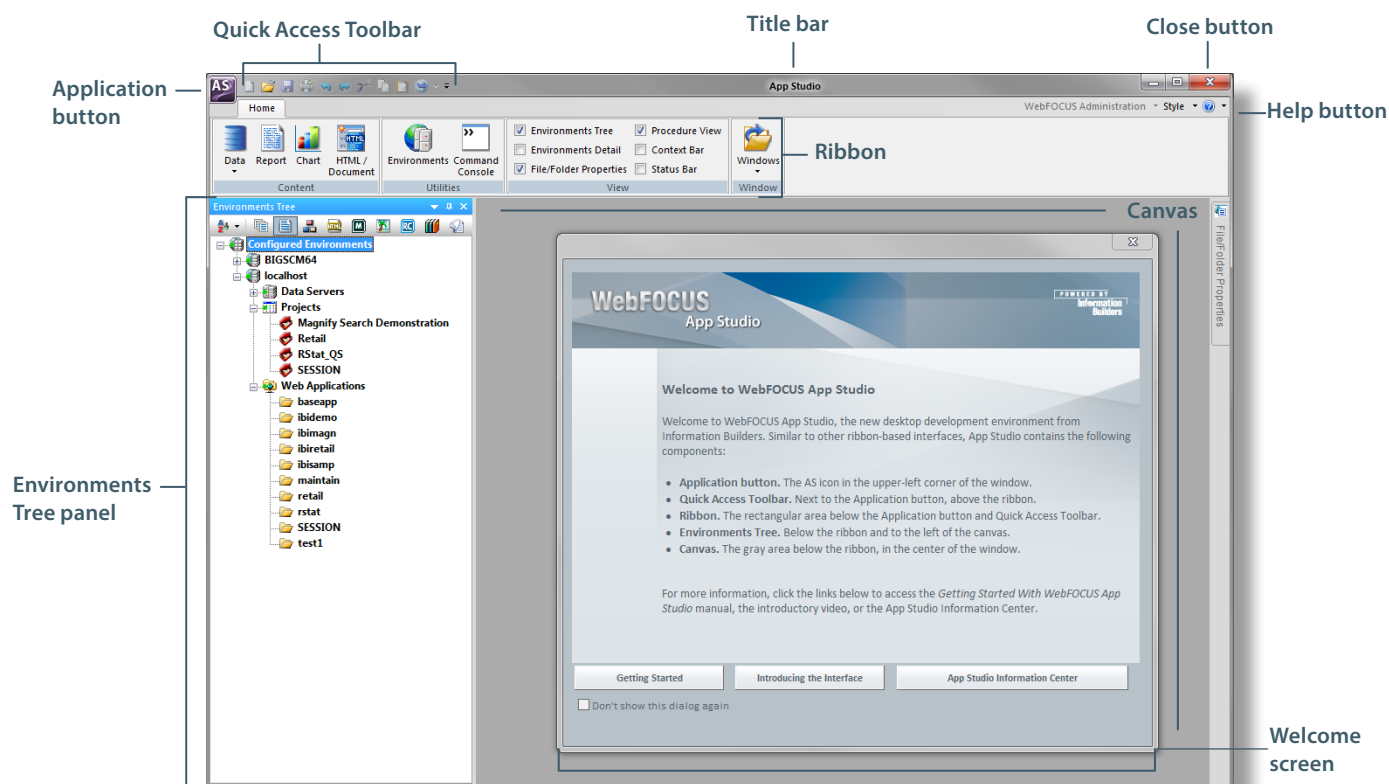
Quick Access Toolbar

Title bar

Close button

Application button

AS

App Studio

Home

WebFOCUS Administration Style

Help button

Data Report Chart HTML / Document

Content

Environments Command Console

Utilities

Environments Tree
Environments Detail
File/Folder Properties
Procedure View
Context Bar
Status Bar

View

Windows

Window

Ribbon

Environments Tree

Canvas

Configured Environments
BIGSCM64
localhost
Data Servers
Projects
Magnify Search Demonstration
Retail
RStat_QS
SESSION
Web Applications
baseapp
ibidemo
ibimagn
ibiretail
ibisamp
maintain
retail
rstat
SESSION
test1

File/Folder Properties

WebFOCUS App Studio

POWERED BY Information Builders

Welcome to WebFOCUS App Studio

Welcome to WebFOCUS App Studio, the new desktop development environment from Information Builders. Similar to other ribbon-based interfaces, App Studio contains the following components:

- Application button. The AS icon in the upper-left corner of the window.
- Quick Access Toolbar. Next to the Application button, above the ribbon.
- Ribbon. The rectangular area below the Application button and Quick Access Toolbar.
- Environments Tree. Below the ribbon and to the left of the canvas.
- Canvas. The gray area below the ribbon, in the center of the window.

For more information, click the links below to access the Getting Started With WebFOCUS App Studio manual, the introductory video, or the App Studio Information Center.

Getting Started

Introducing the Interface

App Studio Information Center

Don't show this dialog again

Environments Tree panel

Welcome screen